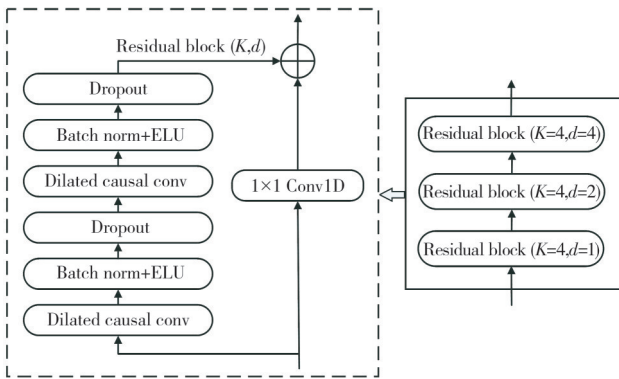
Residual block ($K$,$d$)

Dropout

Batch norm+ELU

Dilated causal conv

Dropout

Batch norm+ELU

Dilated causal conv

1×1 Conv1D

Residual block ($K$=4,$d$=4)

Residual block ($K$=4,$d$=2)

Residual block ($K$=4,$d$=1)